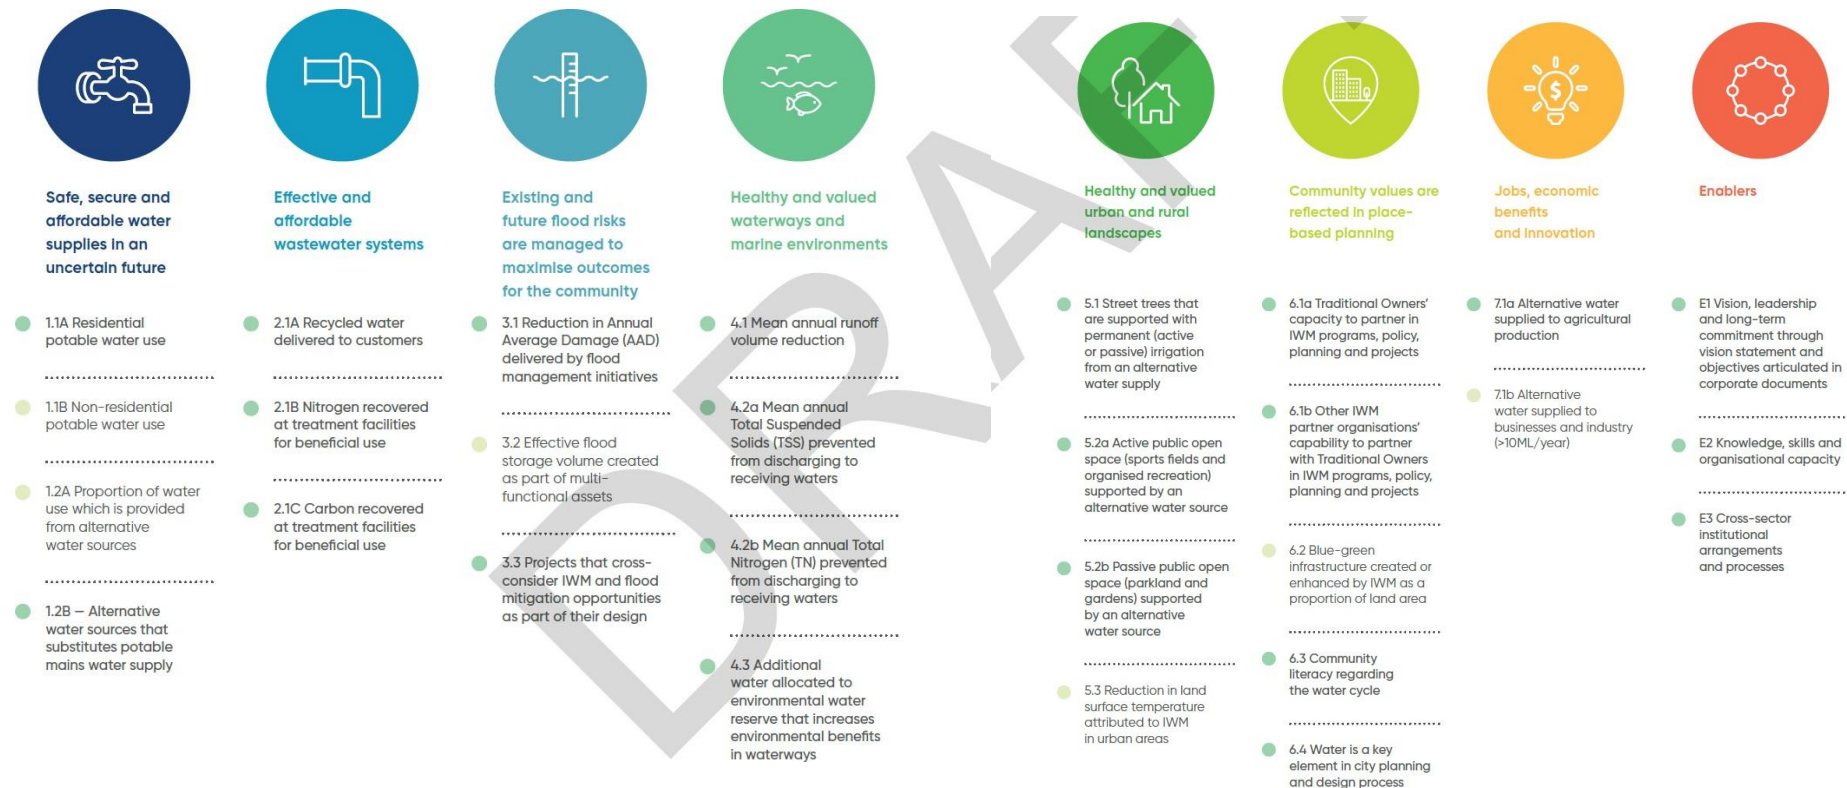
Safe, secure and affordable water supplies in an uncertain future

1.1A Residential potable water use

1.1B Non-residential potable water use

1.2A Proportion of water use which is provided from alternative water sources

1.2B – Alternative water sources that substitutes potable mains water supply

Effective and affordable wastewater systems

2.1A Recycled water delivered to customers

2.1B Nitrogen recovered at treatment facilities for beneficial use

2.1C Carbon recovered at treatment facilities for beneficial use

Existing and future flood risks are managed to maximise outcomes for the community

3.1 Reduction in Annual Average Damage (AAD) delivered by flood management initiatives

3.2 Effective flood storage volume created as part of multi-functional assets

3.3 Projects that cross-consider IWM and flood mitigation opportunities as part of their design

Healthy and valued waterways and marine environments

4.1 Mean annual runoff volume reduction

4.2a Mean annual Total Suspended Solids (TSS) prevented from discharging to receiving waters

4.2b Mean annual Total Nitrogen (TN) prevented from discharging to receiving waters

4.3 Additional water allocated to environmental water reserve that increases environmental benefits in waterways

DRAFT

Healthy and valued urban and rural landscapes

5.1 Street trees that are supported with permanent (active or passive) irrigation from an alternative water supply

5.2a Active public open space (sports fields and organised recreation) supported by an alternative water source

5.2b Passive public open space (parkland and gardens) supported by an alternative water source

5.3 Reduction in land surface temperature attributed to IWM in urban areas

Community values are reflected in place-based planning

6.1a Traditional Owners' capacity to partner in IWM programs, policy, planning and projects

6.1b Other IWM partner organisations' capability to partner with Traditional Owners in IWM programs, policy, planning and projects

6.2 Blue-green infrastructure created or enhanced by IWM as a proportion of land area

6.3 Community literacy regarding the water cycle

6.4 Water is a key element in city planning and design process

Jobs, economic benefits and innovation

7.1a Alternative water supplied to agricultural production

7.1b Alternative water supplied to businesses and industry (>10ML/year)

Enablers

E1 Vision, leadership and long-term commitment through vision statement and objectives articulated in corporate documents

E2 Knowledge, skills and organisational capacity

E3 Cross-sector institutional arrangements and processes